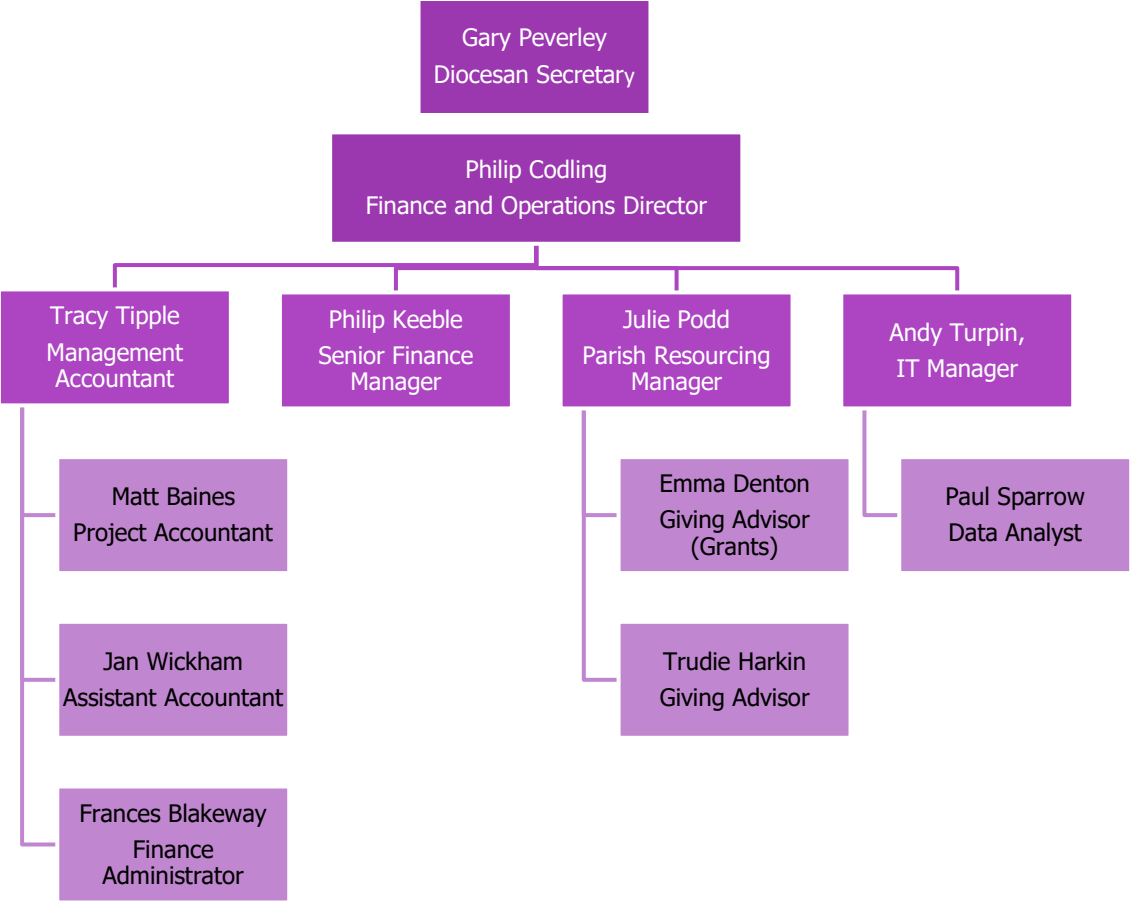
Gary Peverley
Diocesan Secretary

Philip Codling
Finance and Operations Director

Tracy Tipple
Management Accountant

Philip Keeble
Senior Finance Manager

Julie Podd
Parish Resourcing Manager

Andy Turpin,
IT Manager

Matt Baines
Project Accountant

Jan Wickham
Assistant Accountant

Frances Blakeway
Finance Administrator

Emma Denton
Giving Advisor (Grants)

Trudie Harkin
Giving Advisor

Paul Sparrow
Data Analyst